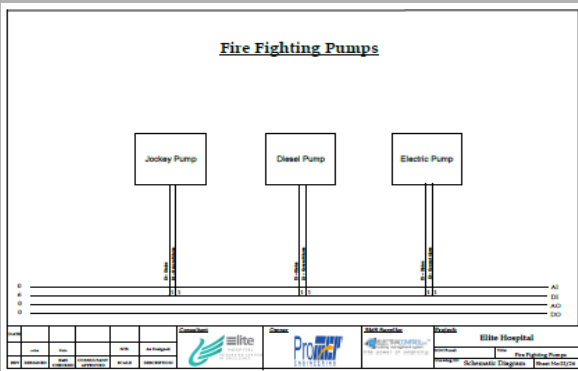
Fire Fighting Pumps

Jockey Pump

Diesel Pump

Electric Pump

0
4
0
0

AI
DI
AO
DO

1
1
1

Consultant
Elite
Owner
Pro
BMS Supplier
Project:
Elite Hospital
Title
Fire Fighting Pumps
Schematic Diagram
Sheet No:22/26

DESIGNED
CHECKED
CONSULTANT APPROVED
SCALE
As Designed
DESCRIPTION